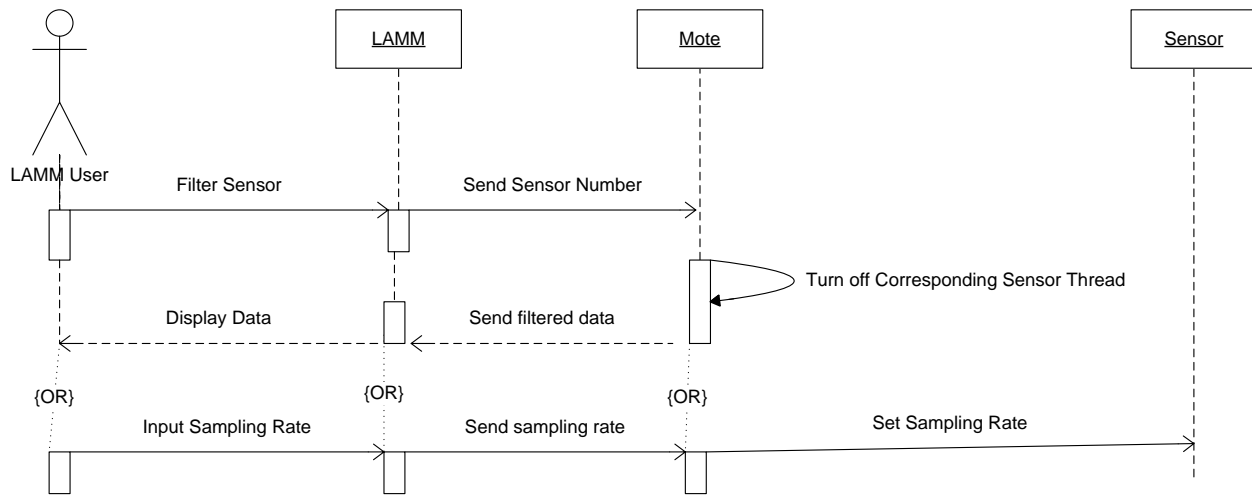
LAMM

Mote

Sensor

LAMM User

Filter Sensor

Send Sensor Number

Turn off Corresponding Sensor Thread

Display Data

Send filtered data

{OR}

{OR}

{OR}

Input Sampling Rate

Send sampling rate

Set Sampling Rate